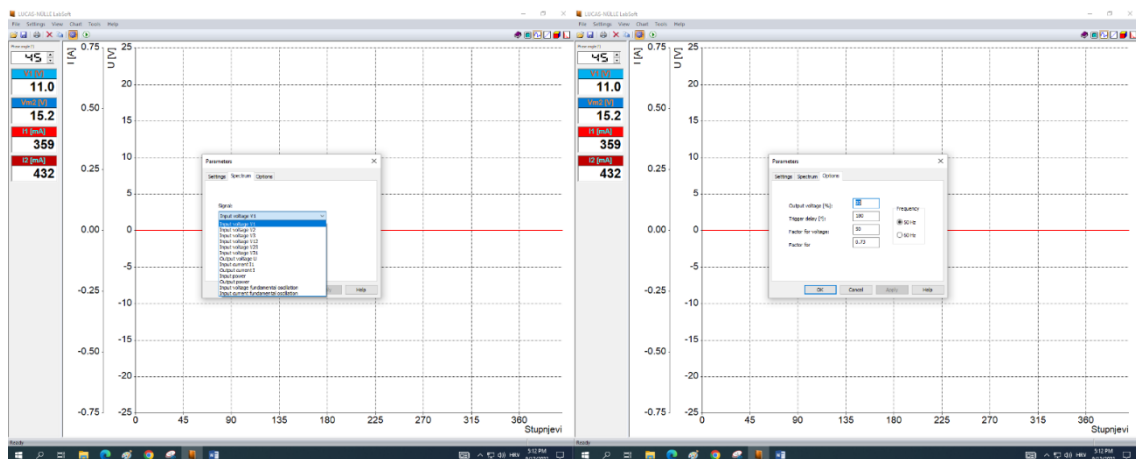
LUCAS-NÜLLE LabSoft
File Settings View Chart Tools Help

Phase angle [°]
45
V1 [V]
11.0
Vm2 [V]
15.2
I1 [mA]
359
I2 [mA]
432

I [A]
U [V]
0.75 25
20
0.50 15
10
0.25 5
0.00 0
-5
-0.25 -10
-15
-0.50 -20
-0.75 -25
0 45 90 135 180 225 270 315 360
Stupnjevi

Parameters
Settings Spectrum Options
Signal:
Input voltage V1
Input voltage V1
Input voltage V2
Input voltage V3
Input voltage V12
Input voltage V23
Input voltage V31
Output voltage U
Output current I1
Output current I
Input power
Output power
Input voltage fundamental oscillation
Input current fundamental oscillation
Help

Ready
5:12 PM

LUCAS-NÜLLE LabSoft
File Settings View Chart Tools Help

Phase angle [°]
45
V1 [V]
11.0
Vm2 [V]
15.2
I1 [mA]
359
I2 [mA]
432

I [A]
U [V]
0.75 25
20
0.50 15
10
0.25 5
0.00 0
-5
-0.25 -10
-15
-0.50 -20
-0.75 -25
0 45 90 135 180 225 270 315 360
Stupnjevi

Parameters
Settings Spectrum Options
Output voltage [%]:
Trigger delay [°]: 180
Factor for voltage: 30
Factor for: 0.73
Frequency
50 Hz
60 Hz
OK Cancel Apply Help

Ready
5:12 PM